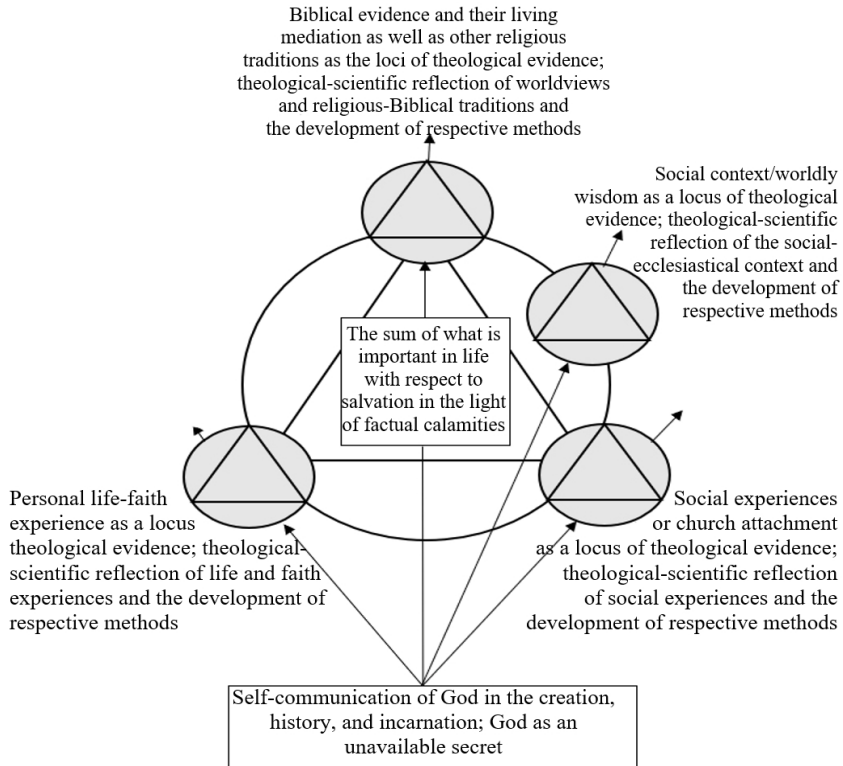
Biblical evidence and their living mediation as well as other religious traditions as the loci of theological evidence; theological-scientific reflection of worldviews and religious-Biblical traditions and the development of respective methods

Social context/worldly wisdom as a locus of theological evidence; theological-scientific reflection of the social-ecclesiastical context and the development of respective methods

The sum of what is important in life with respect to salvation in the light of factual calamities

Personal life-faith experience as a locus theological evidence; theological-scientific reflection of life and faith experiences and the development of respective methods

Social experiences or church attachment as a locus of theological evidence; theological-scientific reflection of social experiences and the development of respective methods

Self-communication of God in the creation, history, and incarnation; God as an unavailable secret